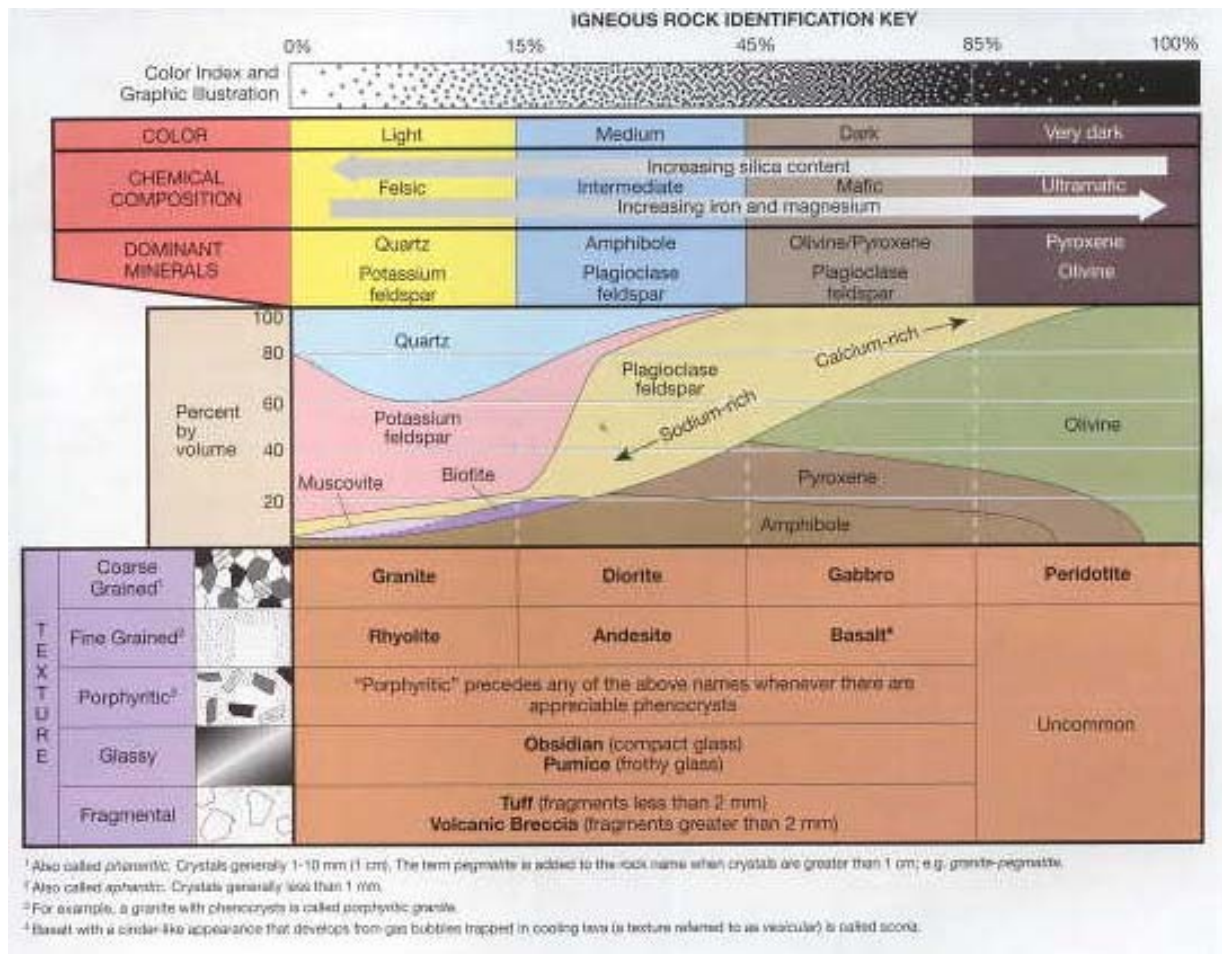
IGNEOUS ROCK IDENTIFICATION KEY

0% 15% 45% 85% 100%

Color Index and Graphic Illustration

| COLOR | Light | Medium | Dark | Very dark |
|---|---|---|---|---|
| CHEMICAL COMPOSITION | Felsic | Intermediate | Mafic | Ultramafic |
| DOMINANT MINERALS | Quartz Potassium feldspar | Amphibole Plagioclase feldspar | Olivine/Pyroxene Plagioclase feldspar | Pyroxene Olivine |

Increasing silica content
Increasing iron and magnesium

Percent by volume
100
80
60
40
20

Quartz
Potassium feldspar
Muscovite
Biotite
Plagioclase feldspar
Calcium-rich
Sodium-rich
Olivine
Pyroxene
Amphibole

TEXTURE

| Coarse Grained¹ | Granite | Diorite | Gabbro | Peridotite |
|---|---|---|---|---|
| Fine Grained² | Rhyolite | Andesite | Basalt⁴ | Uncommon |
| Porphyritic³ | "Porphyritic" precedes any of the above names whenever there are appreciable phenocrysts | | | |
| Glassy | **Obsidian** (compact glass) **Pumice** (frothy glass) | | | |
| Fragmental | **Tuff** (fragments less than 2 mm) **Volcanic Breccia** (fragments greater than 2 mm) | | | |

¹ Also called *phaneritic*. Crystals generally 1-10 mm (1 cm). The term pegmatite is added to the rock name when crystals are greater than 1 cm; e.g. granite-pegmatite.
² Also called *aphanitic*. Crystals generally less than 1 mm.
³ For example, a granite with phenocrysts is called porphyritic granite.
⁴ Basalt with a cinder-like appearance that develops from gas bubbles trapped in cooling lava (a texture referred to as vesicular) is called scoria.